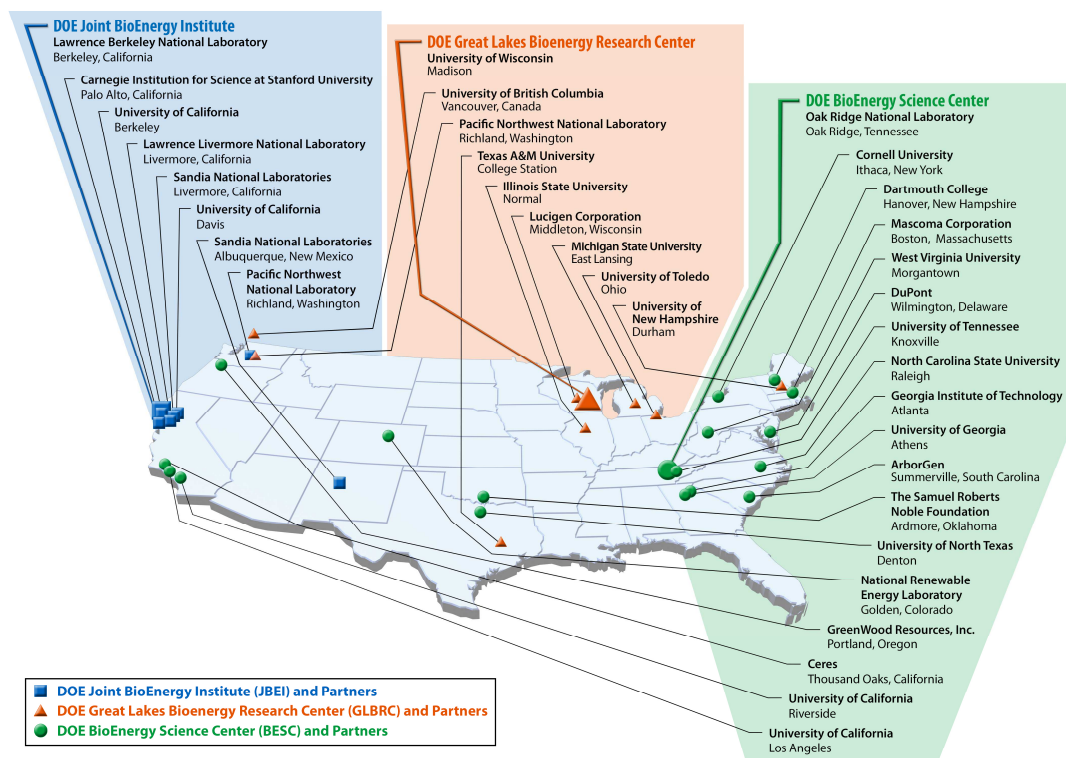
DOE Joint BioEnergy Institute
Lawrence Berkeley National Laboratory
Berkeley, California

Carnegie Institution for Science at Stanford University
Palo Alto, California

University of California
Berkeley

Lawrence Livermore National Laboratory
Livermore, California

Sandia National Laboratories
Livermore, California

University of California
Davis

Sandia National Laboratories
Albuquerque, New Mexico

Pacific Northwest National Laboratory
Richland, Washington

DOE Great Lakes Bioenergy Research Center
University of Wisconsin
Madison

University of British Columbia
Vancouver, Canada

Pacific Northwest National Laboratory
Richland, Washington

Texas A&M University
College Station

Illinois State University
Normal

Lucigen Corporation
Middleton, Wisconsin

Michigan State University
East Lansing

University of Toledo
Ohio

University of New Hampshire
Durham

DOE BioEnergy Science Center
Oak Ridge National Laboratory
Oak Ridge, Tennessee

Cornell University
Ithaca, New York

Dartmouth College
Hanover, New Hampshire

Mascoma Corporation
Boston, Massachusetts

West Virginia University
Morgantown

DuPont
Wilmington, Delaware

University of Tennessee
Knoxville

North Carolina State University
Raleigh

Georgia Institute of Technology
Atlanta

University of Georgia
Athens

ArborGen
Summerville, South Carolina

The Samuel Roberts Noble Foundation
Ardmore, Oklahoma

University of North Texas
Denton

National Renewable Energy Laboratory
Golden, Colorado

GreenWood Resources, Inc.
Portland, Oregon

Ceres
Thousand Oaks, California

University of California
Riverside

University of California
Los Angeles

DOE Joint BioEnergy Institute (JBEI) and Partners
DOE Great Lakes Bioenergy Research Center (GLBRC) and Partners
DOE BioEnergy Science Center (BESC) and Partners